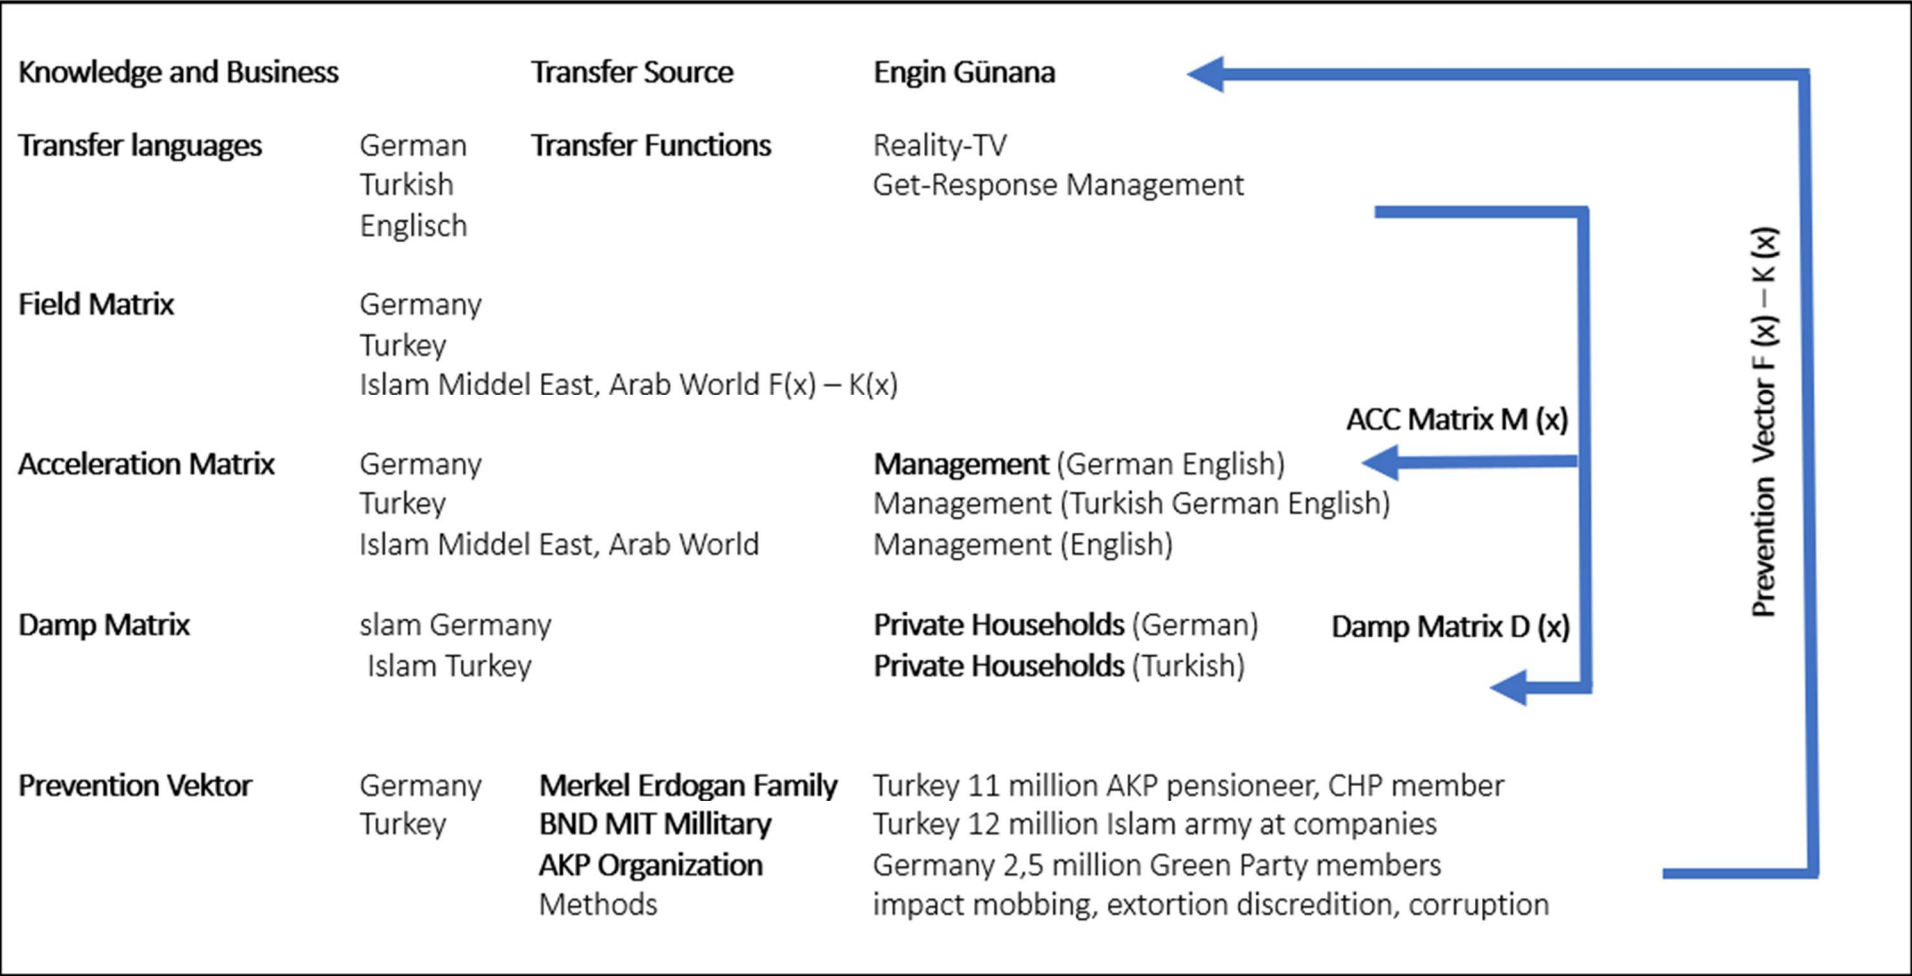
Knowledge and Business Transfer Source Engin Günana

Transfer languages German Turkish Englisch Transfer Functions Reality-TV Get-Response Management

Field Matrix Germany Turkey Islam Middel East, Arab World F(x) – K(x)

ACC Matrix M (x)

Acceleration Matrix Germany Turkey Islam Middel East, Arab World Management (German English) Management (Turkish German English) Management (English)

Damp Matrix slam Germany Islam Turkey Private Households (German) Private Households (Turkish) Damp Matrix D (x)

Prevention Vektor Germany Turkey Merkel Erdogan Family BND MIT Millitary AKP Organization Methods Turkey 11 million AKP pensioneer, CHP member Turkey 12 million Islam army at companies Germany 2,5 million Green Party members impact mobbing, extortion discredition, corruption

Prevention Vector F (x) – K (x)